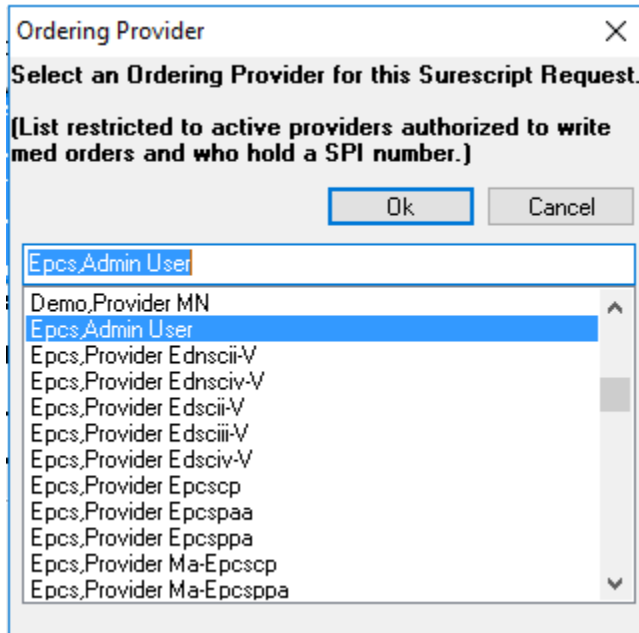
Ordering Provider

Select an Ordering Provider for this Surescript Request.

(List restricted to active providers authorized to write med orders and who hold a SPI number.)

Ok
Cancel

Epcs,Admin User

Demo,Provider MN
Epcs,Admin User
Epcs,Provider Ednscii-V
Epcs,Provider Ednsciv-V
Epcs,Provider Edscii-V
Epcs,Provider Edsciii-V
Epcs,Provider Edsciv-V
Epcs,Provider Epcscp
Epcs,Provider Epcspaa
Epcs,Provider Epcsppa
Epcs,Provider Ma-Epcscp
Epcs,Provider Ma-Epcsppa